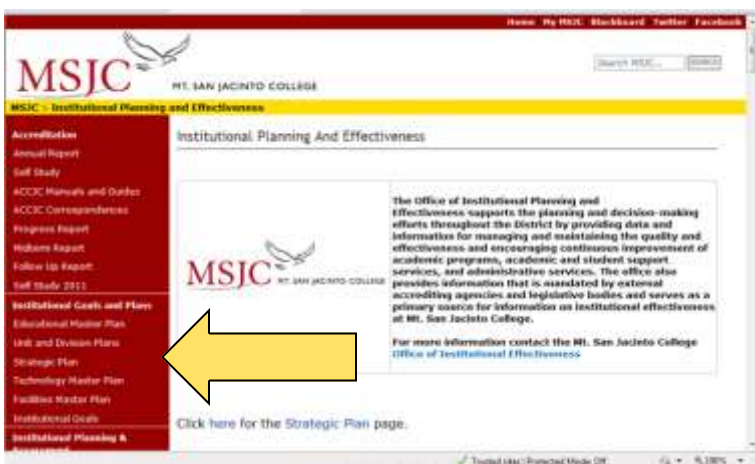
Home My MSJC Blackboard Twitter Facebook

MSJC MT. SAN JACINTO COLLEGE

Search MSJC... SEARCH

MSJC > Institutional Planning and Effectiveness

Accreditation
Annual Report
Self Study
ACCJC Manuals and Guides
ACCJC Correspondences
Progress Report
Midterm Report
Follow Up Report
Self Study 2011
Institutional Goals and Plans
Educational Master Plan
Unit and Division Plans
Strategic Plan
Technology Master Plan
Facilities Master Plan
Institutional Goals
Institutional Planning & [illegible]

Institutional Planning And Effectiveness

MSJC MT. SAN JACINTO COLLEGE

The Office of Institutional Planning and Effectiveness supports the planning and decision-making efforts throughout the District by providing data and information for managing and maintaining the quality and effectiveness and encouraging continuous improvement of academic programs, academic and student support services, and administrative services. The office also provides information that is mandated by external accrediting agencies and legislative bodies and serves as a primary source for information on institutional effectiveness at Mt. San Jacinto College.

For more information contact the Mt. San Jacinto College Office of Institutional Effectiveness

Click here for the Strategic Plan page.

Trusted sites | Protected Mode: Off

100%